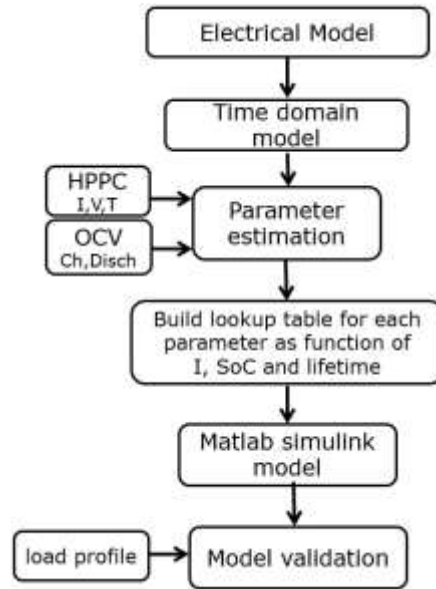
Electrical Model

Time domain model

HPPC
I,V,T

OCV
Ch,Disch

Parameter estimation

Build lookup table for each parameter as function of I, SoC and lifetime

Matlab simulink model

load profile

Model validation